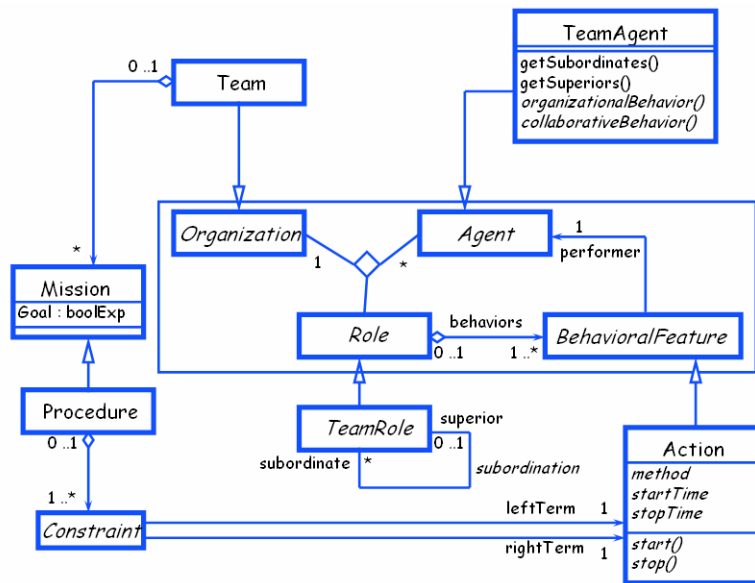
TeamAgent
getSubordinates()
getSuperiors()
organizationalBehavior()
collaborativeBehavior()

0 ..1
Team

Organization
Agent
1
*
1
performer

*
Mission
Goal : boolExp

Role
behaviors
0 ..1
1 ..*
BehavioralFeature

Procedure
0 ..1

TeamRole
superior
0 ..1
subordinate
*
subordination

Action
method
startTime
stopTime
start()
stop()

1 ..*
Constraint
leftTerm
1
rightTerm
1